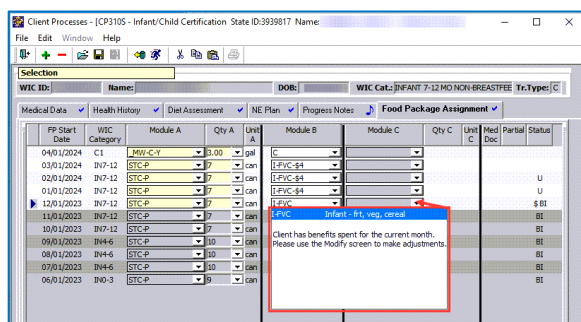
Client Processes - [CP310S - Infant/Child Certification State ID:3939817 Name:

File Edit Window Help

Selection

WIC ID: Name: DOB: WIC Cat.: INFANT 7-12 MO NON-BREASTFEE Tr.Type: C

Medical Data ✔ | Health History ✔ | Diet Assessment ✔ | NE Plan ✔ | Progress Notes | Food Package Assignment ✔

| FP Start Date | WIC Category | Module A | Qty A | Unit A | Module B | Module C | Qty C | Unit C | Med Doc | Partial | Status |
|---|---|---|---|---|---|---|---|---|---|---|---|
| 04/01/2024 | C1 | MW-C-Y | 3.00 | gal | C | | | | | | |
| 03/01/2024 | IN7-12 | STC-P | 7 | can | I-FVC-$4 | | | | | | |
| 02/01/2024 | IN7-12 | STC-P | 7 | can | I-FVC-$4 | | | | | | U |
| 01/01/2024 | IN7-12 | STC-P | 7 | can | I-FVC-$4 | | | | | | U |
| 12/01/2023 | IN7-12 | STC-P | 7 | can | I-FVC | | | | | | $ BI |
| 11/01/2023 | IN7-12 | STC-P | 7 | can | | | | | | | BI |
| 10/01/2023 | IN7-12 | STC-P | 7 | can | | | | | | | BI |
| 09/01/2023 | IN4-6 | STC-P | 10 | can | | | | | | | BI |
| 08/01/2023 | IN4-6 | STC-P | 10 | can | | | | | | | BI |
| 07/01/2023 | IN4-6 | STC-P | 10 | can | | | | | | | BI |
| 06/01/2023 | IN0-3 | STC-P | 9 | can | | | | | | | BI |

I-FVC Infant - frt, veg, cereal

Client has benefits spent for the current month. Please use the Modify screen to make adjustments.